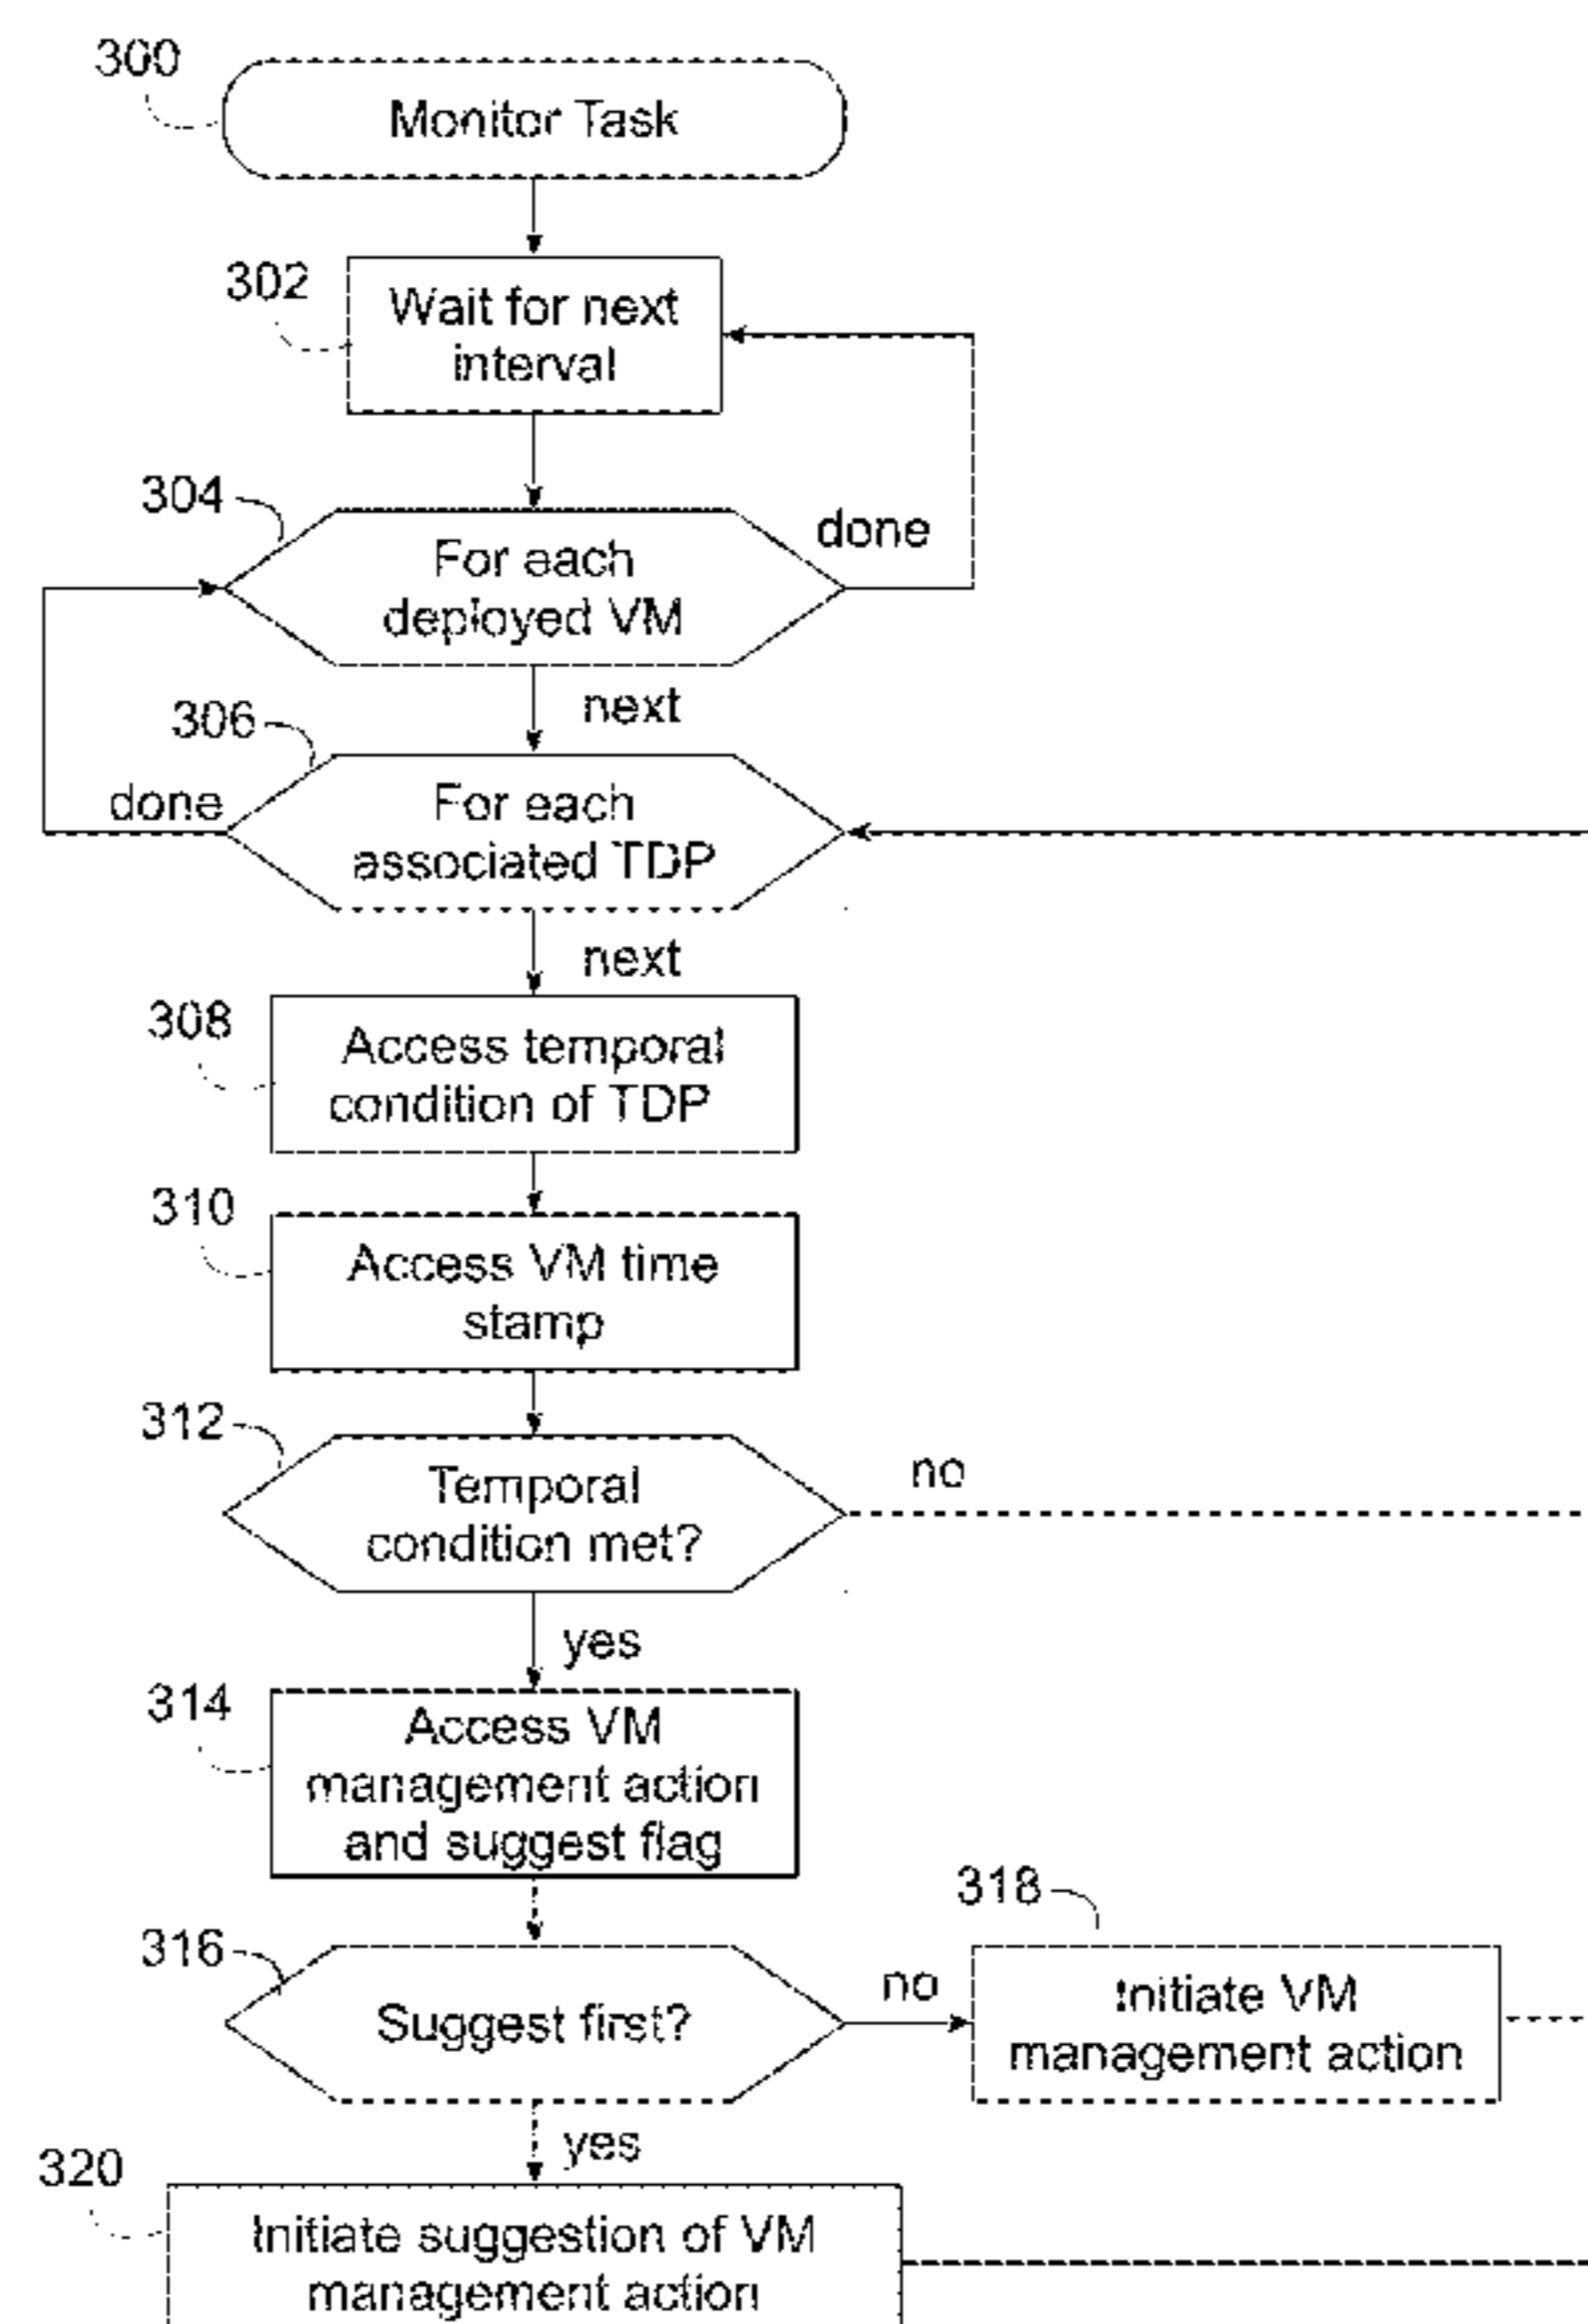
300

Monitor Task

302

Wait for next interval

304

For each deployed VM

done

next

306

done

For each associated TDP

next

308

Access temporal condition of TDP

310

Access VM time stamp

312

Temporal condition met?

no

yes

314

Access VM management action and suggest flag

318

316

Suggest first?

no

Initiate VM management action

yes

320

Initiate suggestion of VM management action